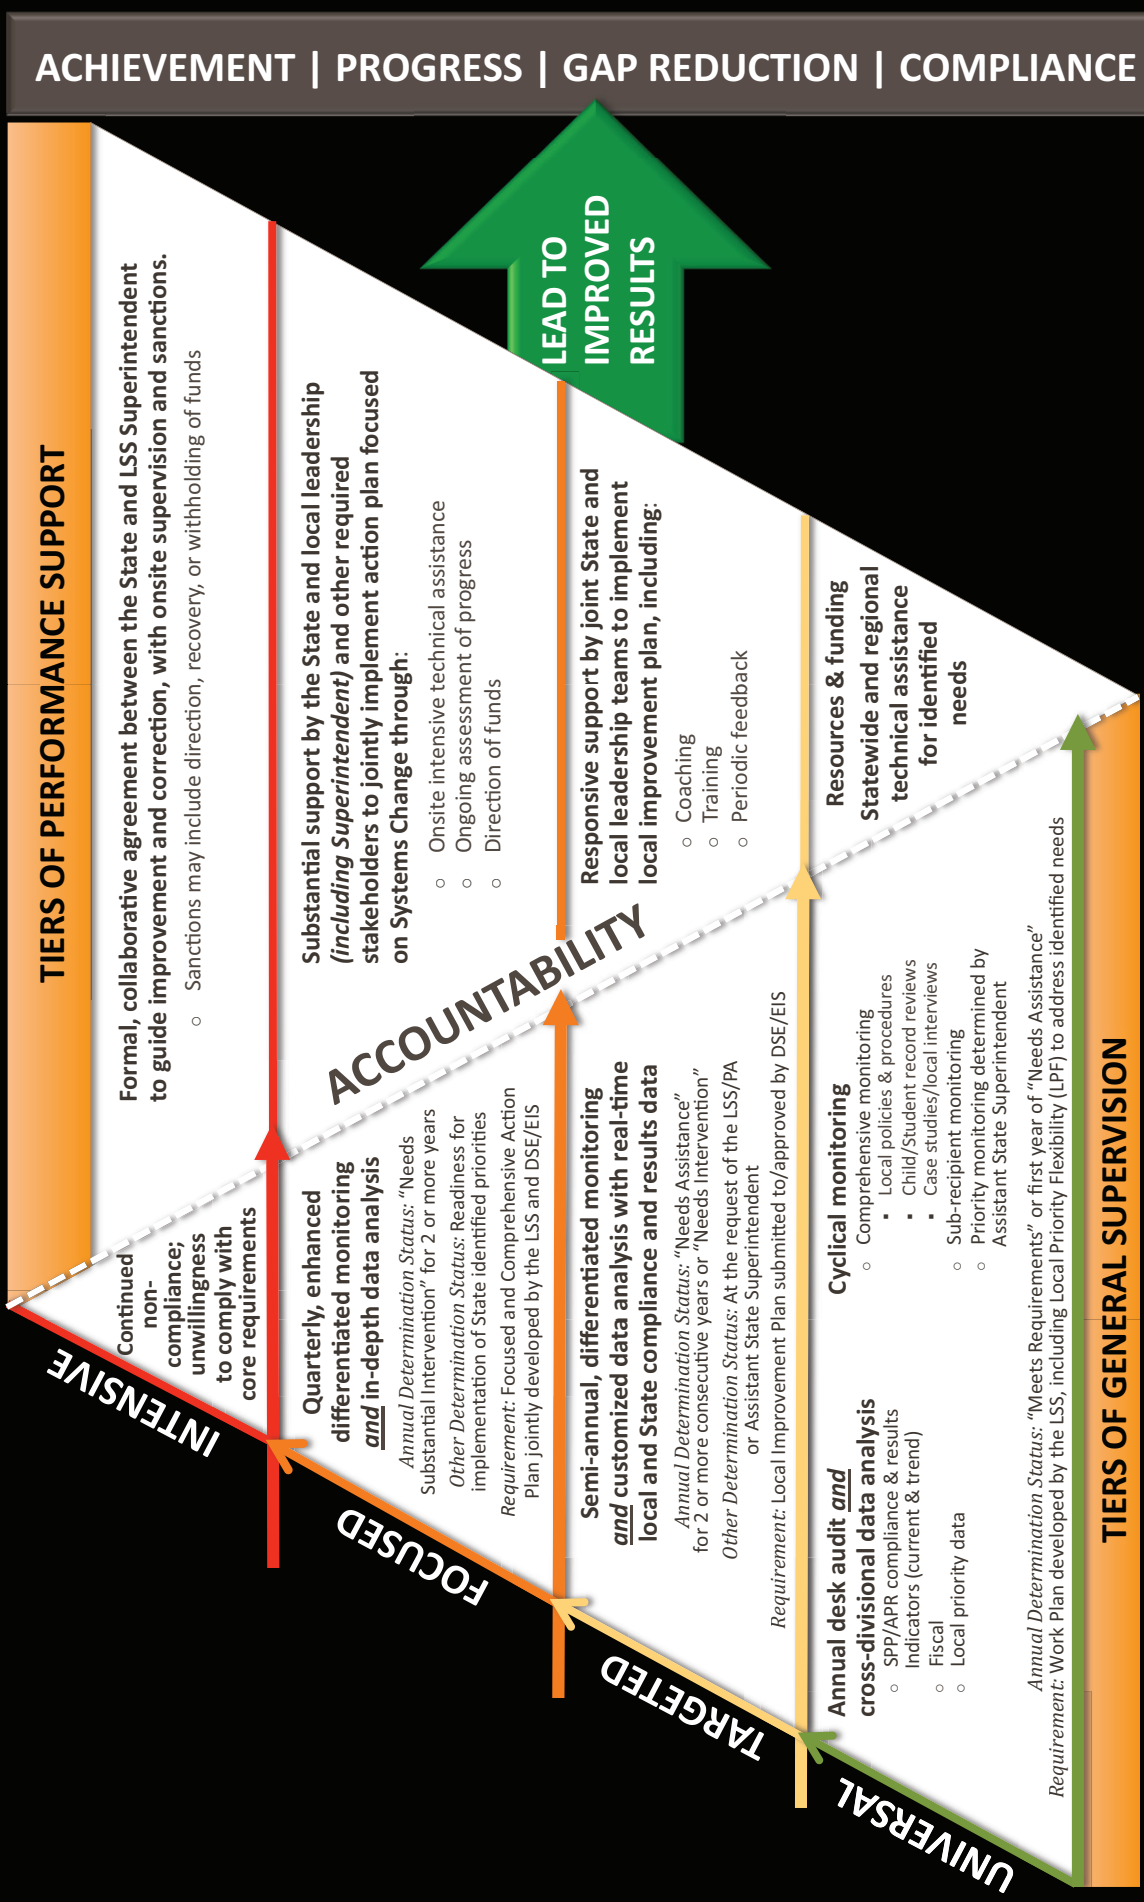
ACHIEVEMENT | PROGRESS | GAP REDUCTION | COMPLIANCE

LEAD TO IMPROVED RESULTS

TIERS OF PERFORMANCE SUPPORT

Formal, collaborative agreement between the State and LSS Superintendent to guide improvement and correction, with onsite supervision and sanctions.
○ Sanctions may include direction, recovery, or withholding of funds

Substantial support by the State and local leadership (including Superintendent) and other required stakeholders to jointly implement action plan focused on Systems Change through:
○ Onsite intensive technical assistance
○ Ongoing assessment of progress
○ Direction of funds

Responsive support by joint State and local leadership teams to implement local improvement plan, including:
○ Coaching
○ Training
○ Periodic feedback

Resources & funding
Statewide and regional technical assistance for identified needs

ACCOUNTABILITY

Continued non-compliance; unwillingness to comply with core requirements

Quarterly, enhanced differentiated monitoring and in-depth data analysis
Annual Determination Status: "Needs Substantial Intervention" for 2 or more years
Other Determination Status: Readiness for implementation of State identified priorities
Requirement: Focused and Comprehensive Action Plan jointly developed by the LSS and DSE/EIS

Semi-annual, differentiated monitoring and customized data analysis with real-time local and State compliance and results data
Annual Determination Status: "Needs Assistance" for 2 or more consecutive years or "Needs Intervention"
Other Determination Status: At the request of the LSS/PA or Assistant State Superintendent
Requirement: Local Improvement Plan submitted to/approved by DSE/EIS

Cyclical monitoring
○ Comprehensive monitoring
▪ Local policies & procedures
▪ Child/Student record reviews
▪ Case studies/local interviews
○ Sub-recipient monitoring
○ Priority monitoring determined by Assistant State Superintendent

Annual desk audit and cross-divisional data analysis
○ SPP/APR compliance & results indicators (current & trend)
○ Fiscal
○ Local priority data

Annual Determination Status: "Meets Requirements" or first year of "Needs Assistance"
Requirement: Work Plan developed by the LSS, including Local Priority Flexibility (LPF) to address identified needs

INTENSIVE
FOCUSED
TARGETED
UNIVERSAL

TIERS OF GENERAL SUPERVISION